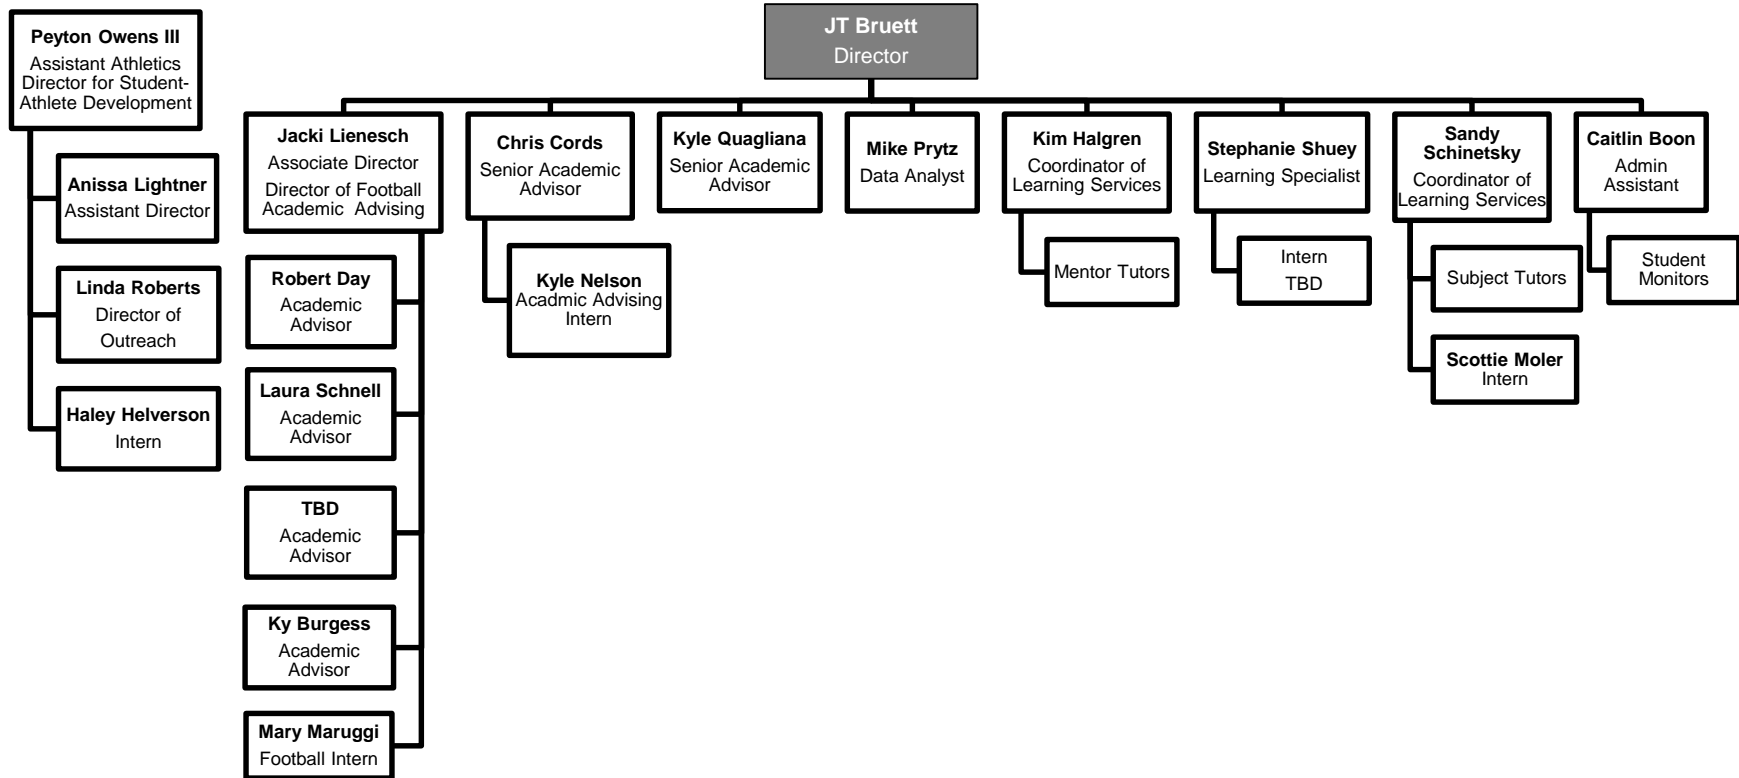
Peyton Owens III
Assistant Athletics Director for Student-Athlete Development

Anissa Lightner
Assistant Director

Linda Roberts
Director of Outreach

Haley Helverson
Intern

JT Bruett
Director

Jacki Lienesch
Associate Director
Director of Football Academic Advising

Robert Day
Academic Advisor

Laura Schnell
Academic Advisor

TBD
Academic Advisor

Ky Burgess
Academic Advisor

Mary Maruggi
Football Intern

Chris Cords
Senior Academic Advisor

Kyle Nelson
Acadmic Advising Intern

Kyle Quagliana
Senior Academic Advisor

Mike Prytz
Data Analyst

Kim Halgren
Coordinator of Learning Services

Mentor Tutors

Stephanie Shuey
Learning Specialist

Intern
TBD

Sandy Schinetsky
Coordinator of Learning Services

Subject Tutors

Scottie Moler
Intern

Caitlin Boon
Admin Assistant

Student Monitors